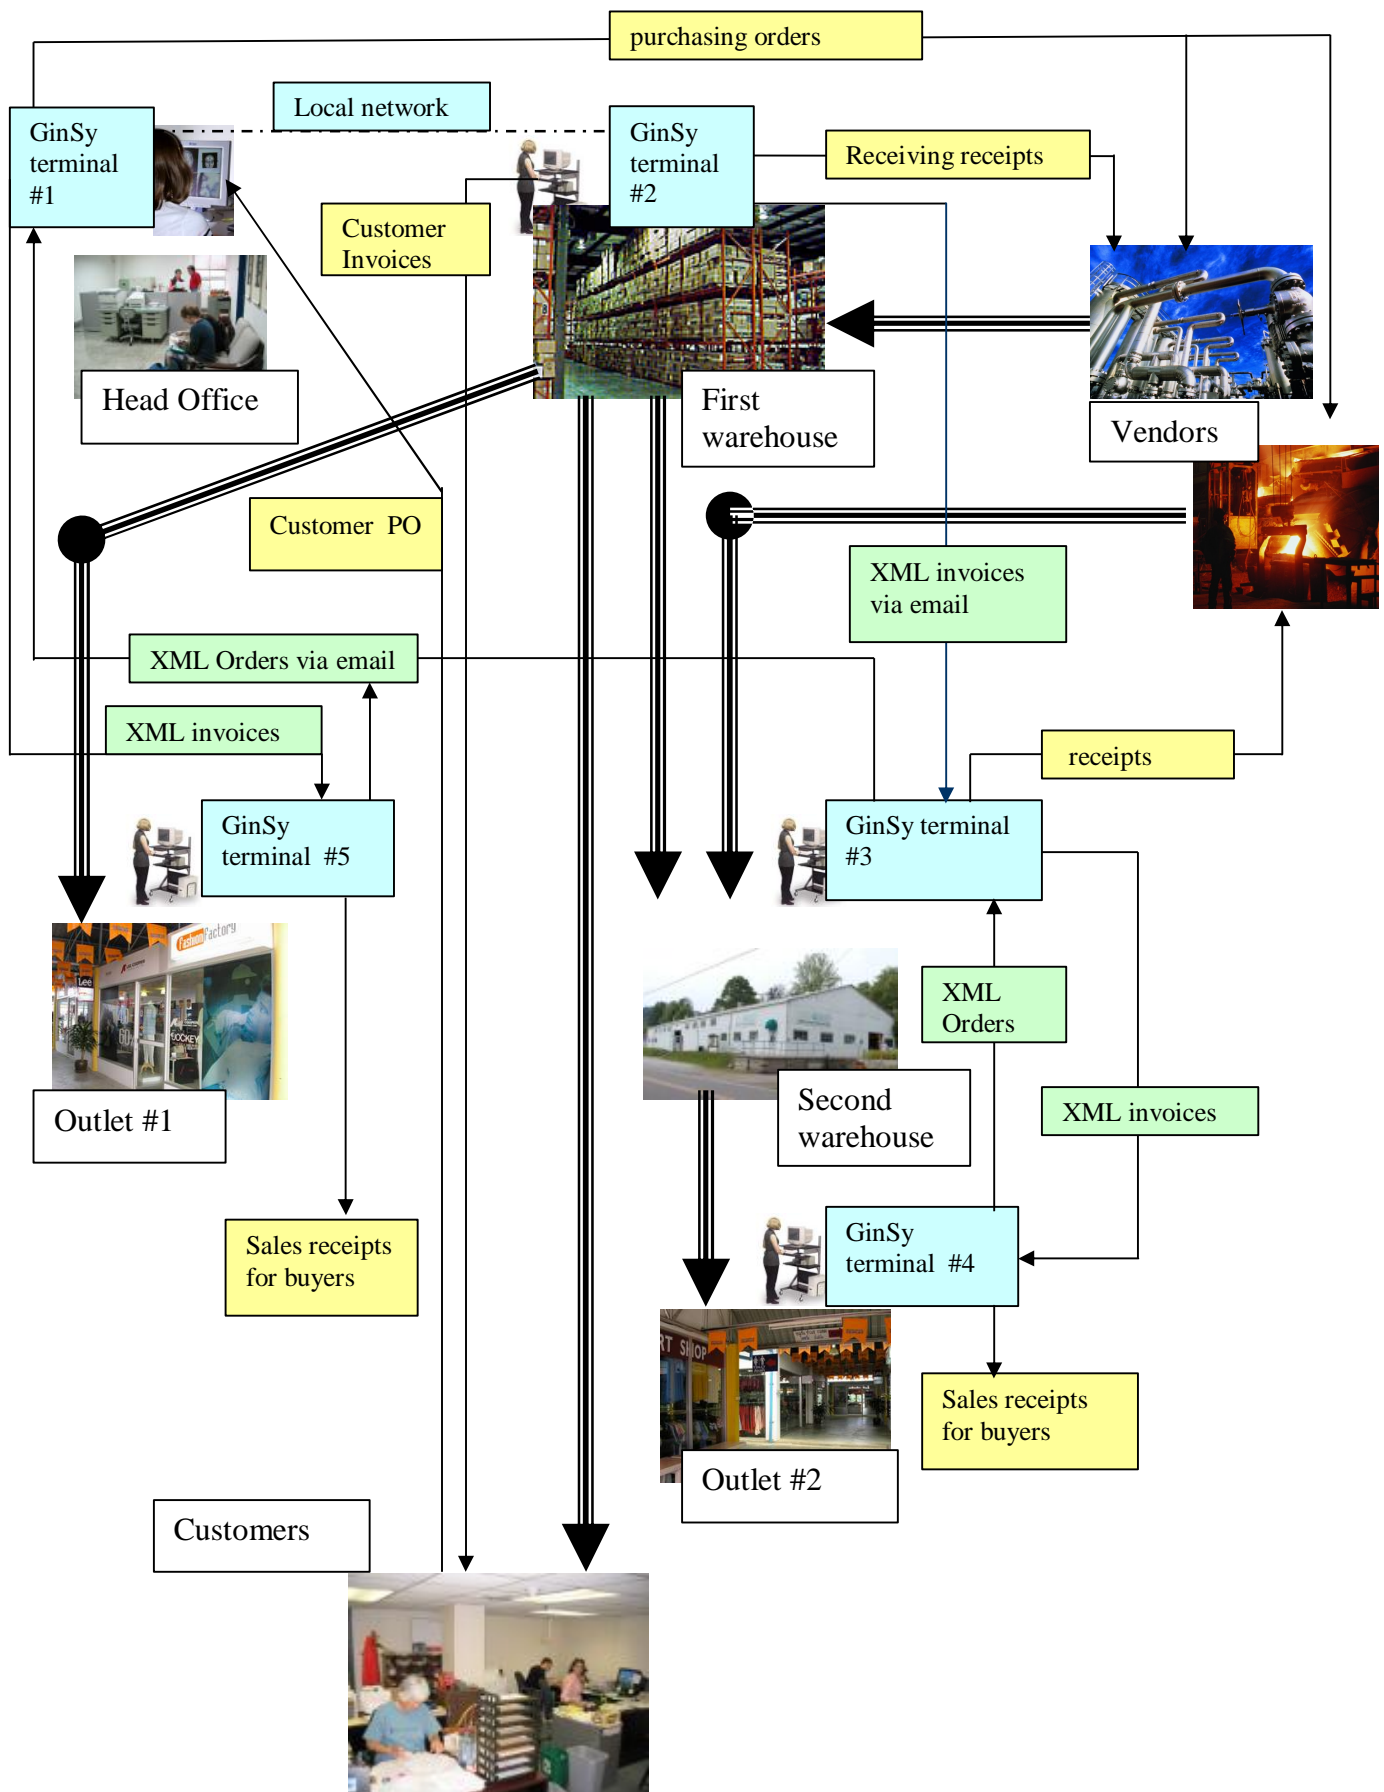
purchasing orders

Local network

GinSy terminal #1

GinSy terminal #2

Receiving receipts

Customer Invoices

Head Office

First warehouse

Vendors

Customer PO

XML invoices via email

XML Orders via email

XML invoices

receipts

GinSy terminal #5

GinSy terminal #3

Outlet #1

XML Orders

Second warehouse

XML invoices

Sales receipts for buyers

GinSy terminal #4

Sales receipts for buyers

Outlet #2

Customers